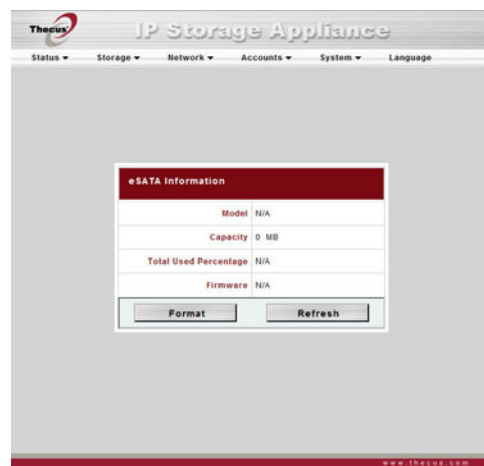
Thecus

IP Storage Appliance

Status ▾ Storage ▾ Network ▾ Accounts ▾ System ▾ Language

eSATA Information

| | |
|---|---|
| Model | N/A |
| Capacity | 0 MB |
| Total Used Percentage | N/A |
| Firmware | N/A |

Format Refresh

www.thecus.com